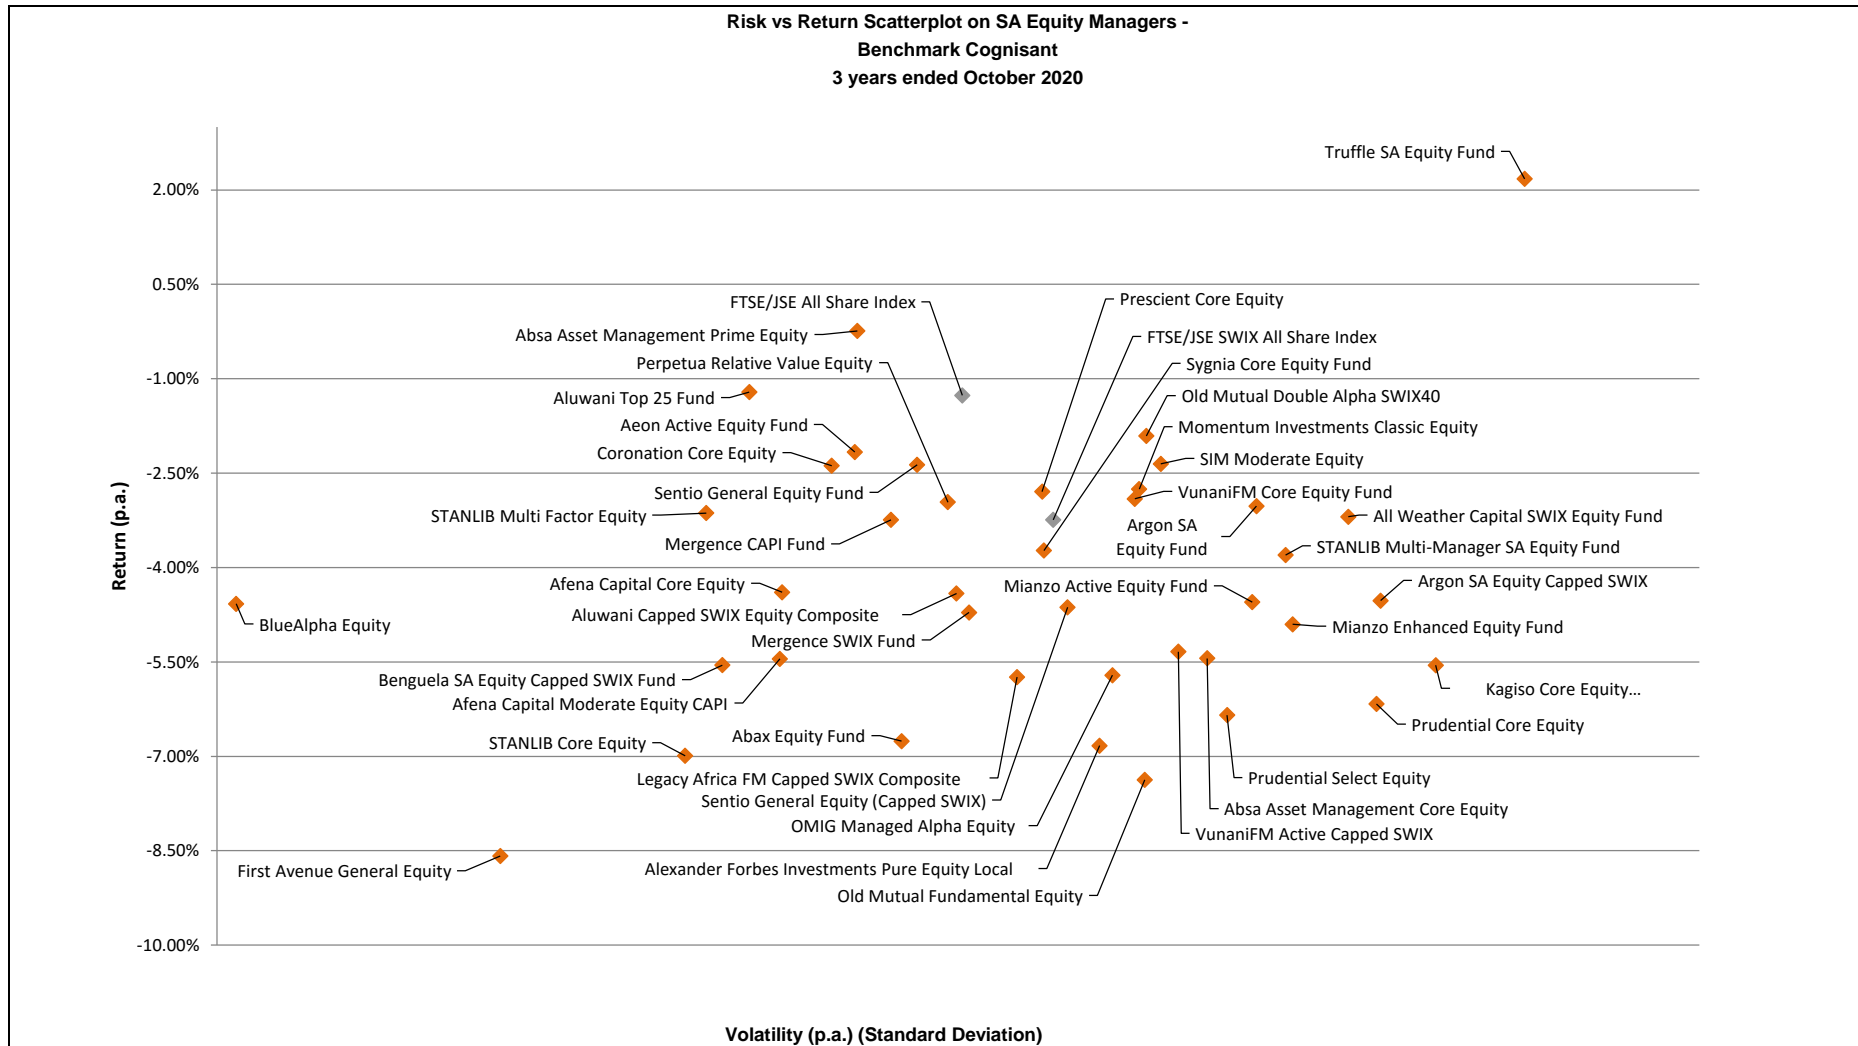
Risk vs Return Scatterplot on SA Equity Managers - Benchmark Cognisant
3 years ended October 2020

Return (p.a.)

2.00%
0.50%
-1.00%
-2.50%
-4.00%
-5.50%
-7.00%
-8.50%
-10.00%

Truffle SA Equity Fund
FTSE/JSE All Share Index
Prescient Core Equity
Absa Asset Management Prime Equity
FTSE/JSE SWIX All Share Index
Perpetua Relative Value Equity
Sygnia Core Equity Fund
Aluwani Top 25 Fund
Old Mutual Double Alpha SWIX40
Aeon Active Equity Fund
Momentum Investments Classic Equity
Coronation Core Equity
SIM Moderate Equity
Sentio General Equity Fund
VunaniFM Core Equity Fund
STANLIB Multi Factor Equity
Argon SA Equity Fund
All Weather Capital SWIX Equity Fund
Mergence CAPI Fund
STANLIB Multi-Manager SA Equity Fund
Afena Capital Core Equity
Mianzo Active Equity Fund
Argon SA Equity Capped SWIX
Aluwani Capped SWIX Equity Composite
BlueAlpha Equity
Mergence SWIX Fund
Mianzo Enhanced Equity Fund
Benguela SA Equity Capped SWIX Fund
Afena Capital Moderate Equity CAPI
Kagiso Core Equity...
Prudential Core Equity
Abax Equity Fund
STANLIB Core Equity
Legacy Africa FM Capped SWIX Composite
Prudential Select Equity
Sentio General Equity (Capped SWIX)
Absa Asset Management Core Equity
OMIG Managed Alpha Equity
VunaniFM Active Capped SWIX
First Avenue General Equity
Alexander Forbes Investments Pure Equity Local
Old Mutual Fundamental Equity

Volatility (p.a.) (Standard Deviation)